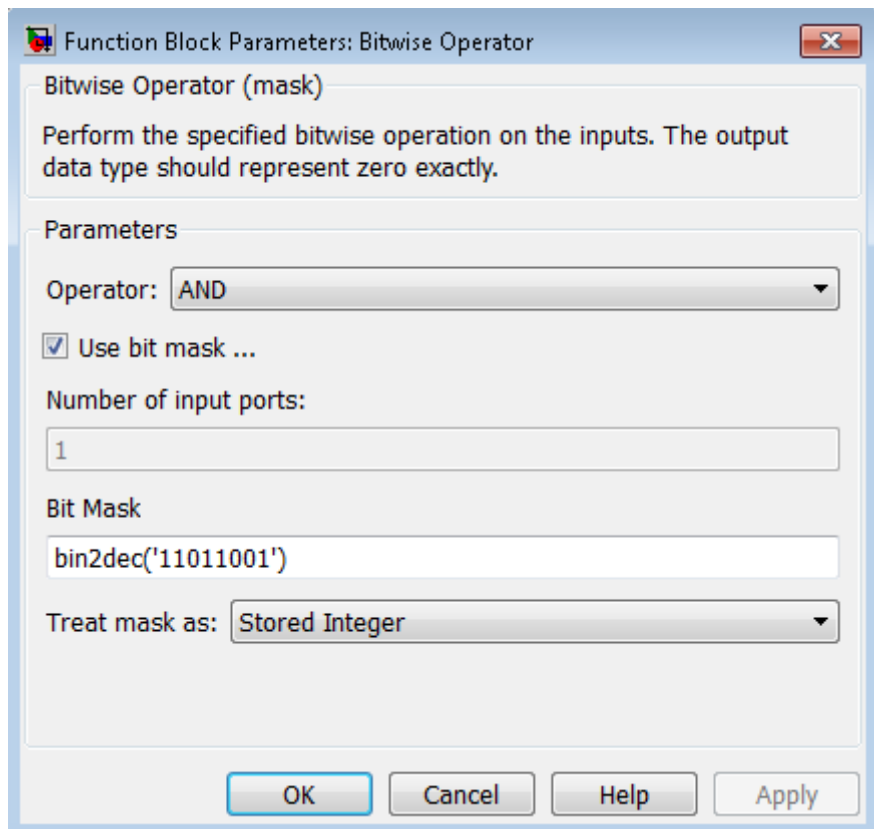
Function Block Parameters: Bitwise Operator

Bitwise Operator (mask)

Perform the specified bitwise operation on the inputs. The output data type should represent zero exactly.

Parameters

Operator: AND

Use bit mask ...

Number of input ports:

1

Bit Mask

bin2dec('11011001')

Treat mask as: Stored Integer

OK Cancel Help Apply